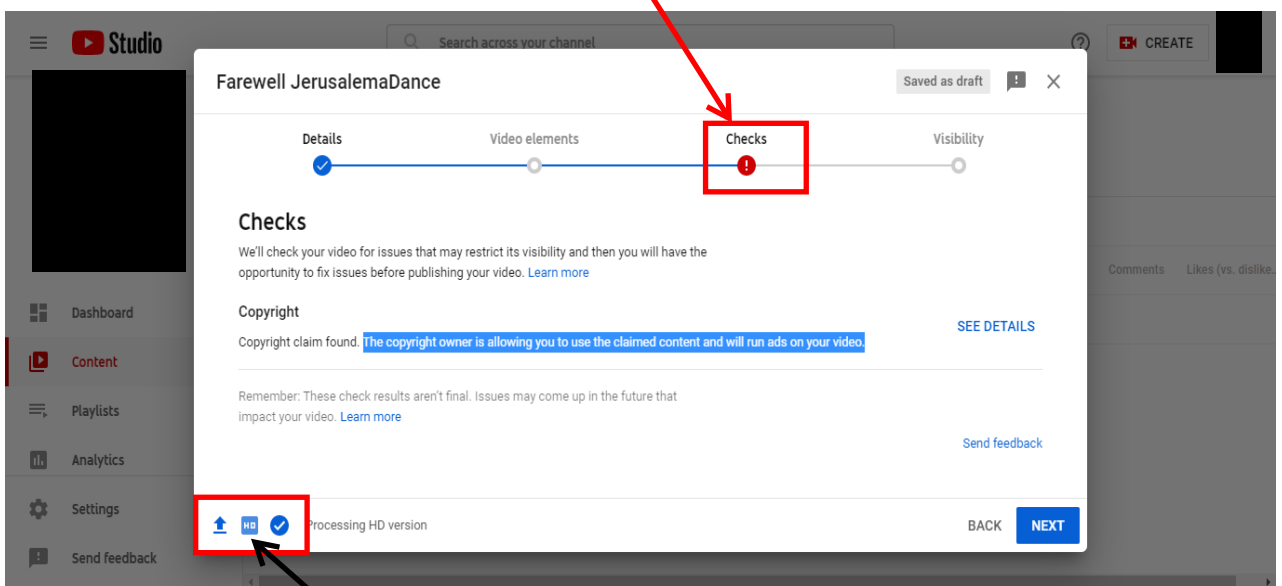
Studio

Search across your channel

CREATE

Dashboard

Content

Playlists

Analytics

Settings

Send feedback

Comments

Likes (vs. dislike...

Farewell JerusalemaDance

Saved as draft

Details

Video elements

Checks

Visibility

Checks

We'll check your video for issues that may restrict its visibility and then you will have the opportunity to fix issues before publishing your video. Learn more

Copyright

Copyright claim found. The copyright owner is allowing you to use the claimed content and will run ads on your video.

SEE DETAILS

Remember: These check results aren't final. Issues may come up in the future that impact your video. Learn more

Send feedback

HD

Processing HD version

BACK

NEXT